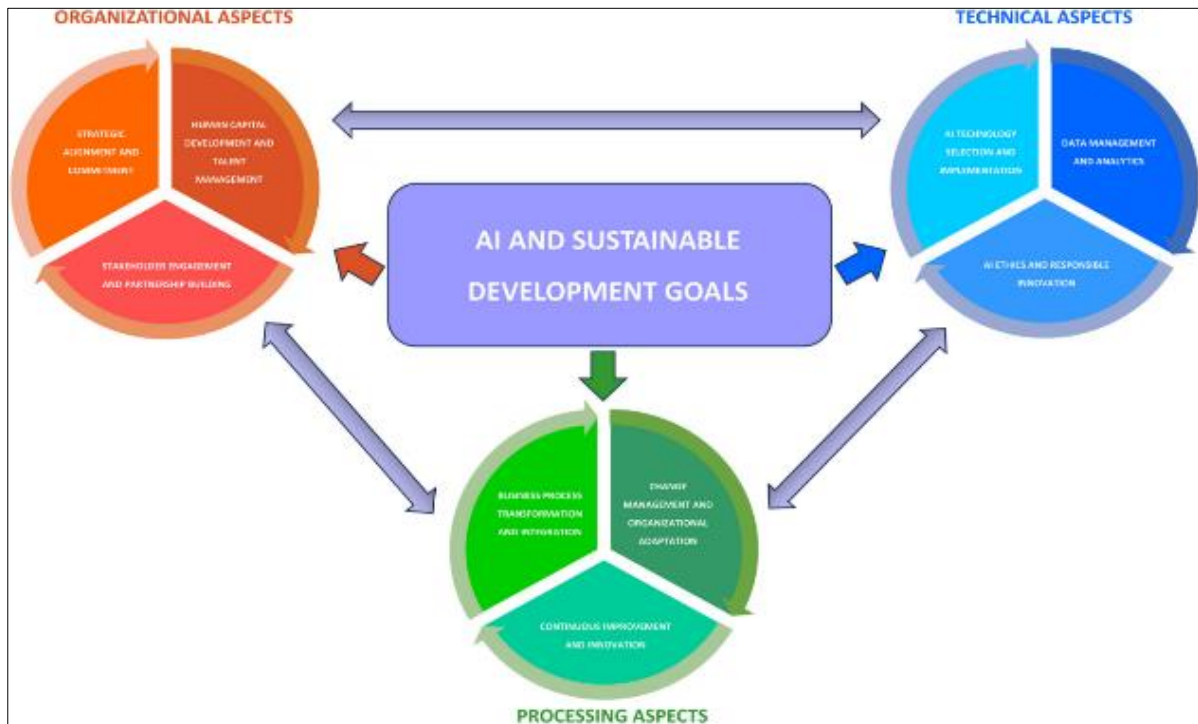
ORGANIZATIONAL ASPECTS

STRATEGIC ALIGNMENT AND COMMITMENT

HUMAN CAPITAL DEVELOPMENT AND TALENT MANAGEMENT

STAKEHOLDER ENGAGEMENT AND PARTNERSHIP BUILDING

TECHNICAL ASPECTS

AI TECHNOLOGY SELECTION AND IMPLEMENTATION

DATA MANAGEMENT AND ANALYTICS

AI ETHICS AND RESPONSIBLE INNOVATION

AI AND SUSTAINABLE DEVELOPMENT GOALS

BUSINESS PROCESS TRANSFORMATION AND INTEGRATION

CHANGE MANAGEMENT AND ORGANIZATIONAL ADAPTATION

CONTINUOUS IMPROVEMENT AND INNOVATION

PROCESSING ASPECTS